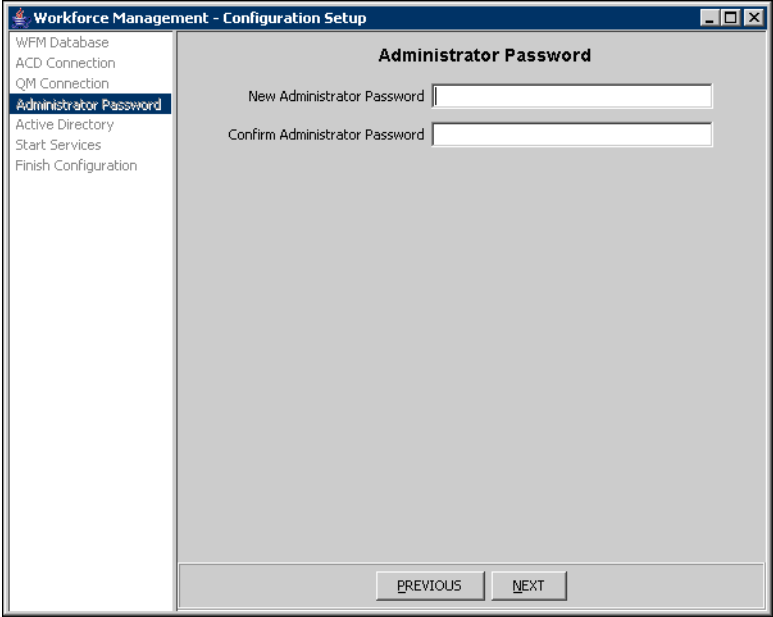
Workforce Management - Configuration Setup

WFM Database
ACD Connection
QM Connection
Administrator Password
Active Directory
Start Services
Finish Configuration

Administrator Password

New Administrator Password

Confirm Administrator Password

PREVIOUS NEXT